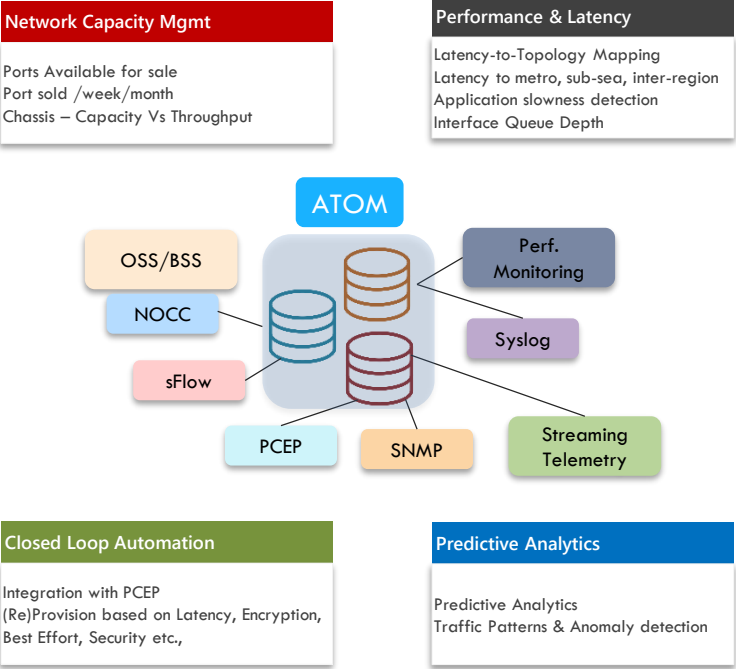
Network Capacity Mgmt

Ports Available for sale
Port sold /week/month
Chassis – Capacity Vs Throughput

Performance & Latency

Latency-to-Topology Mapping
Latency to metro, sub-sea, inter-region
Application slowness detection
Interface Queue Depth

ATOM

OSS/BSS

NOCC

sFlow

PCEP

SNMP

Perf. Monitoring

Syslog

Streaming Telemetry

Closed Loop Automation

Integration with PCEP
(Re)Provision based on Latency, Encryption, Best Effort, Security etc.,

Predictive Analytics

Predictive Analytics
Traffic Patterns & Anomaly detection